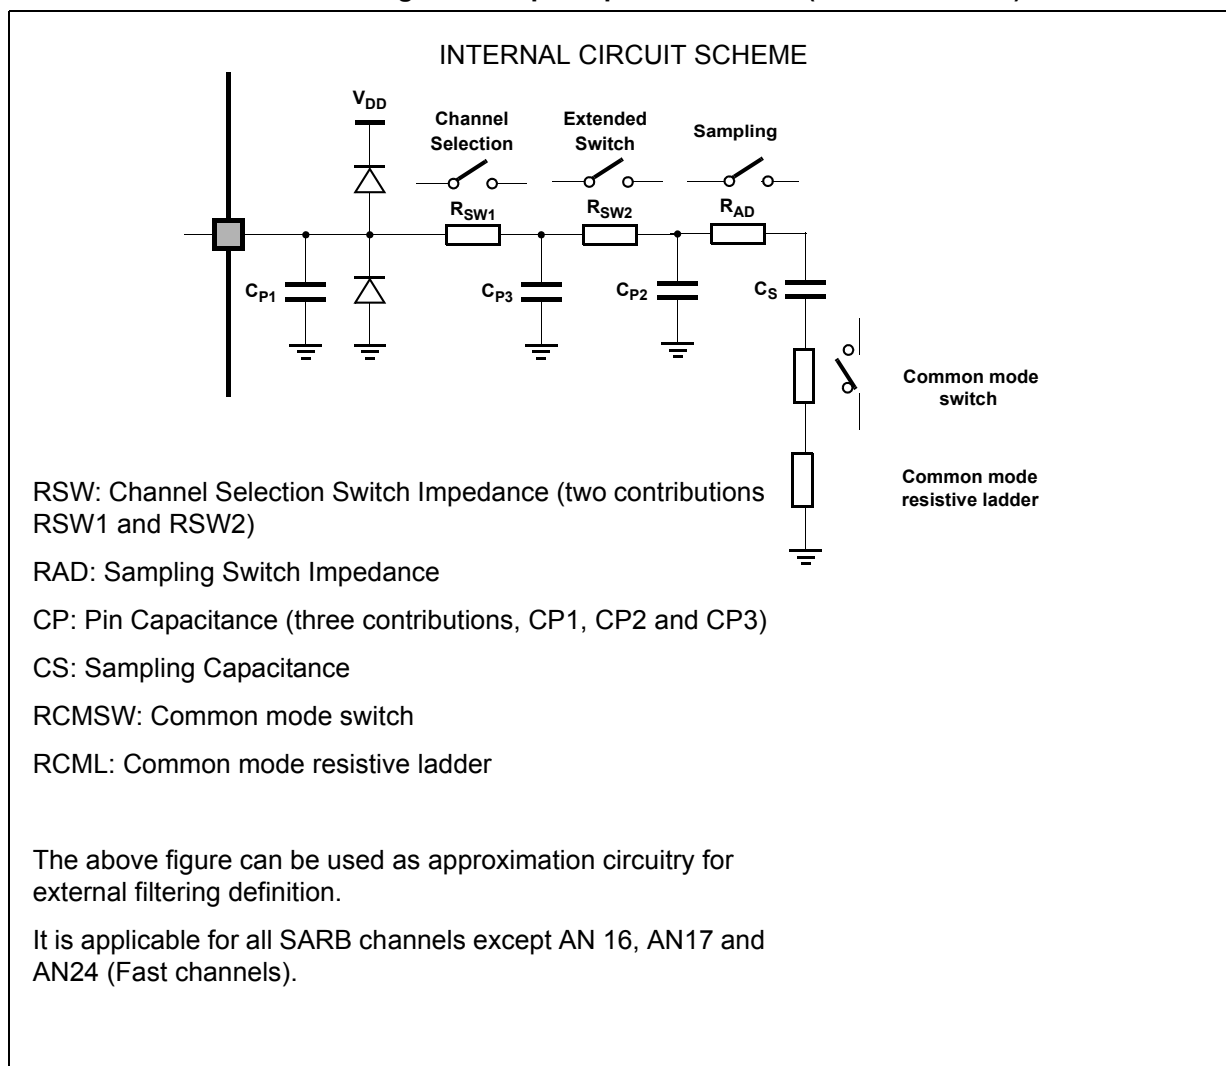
INTERNAL CIRCUIT SCHEME

$V_{DD}$

Channel Selection

Extended Switch

Sampling

$R_{SW1}$

$R_{SW2}$

$R_{AD}$

$C_{P1}$

$C_{P3}$

$C_{P2}$

$C_S$

Common mode switch

Common mode resistive ladder

RSW: Channel Selection Switch Impedance (two contributions RSW1 and RSW2)

RAD: Sampling Switch Impedance

CP: Pin Capacitance (three contributions, CP1, CP2 and CP3)

CS: Sampling Capacitance

RCMSW: Common mode switch

RCML: Common mode resistive ladder

The above figure can be used as approximation circuitry for external filtering definition.

It is applicable for all SARB channels except AN 16, AN17 and AN24 (Fast channels).